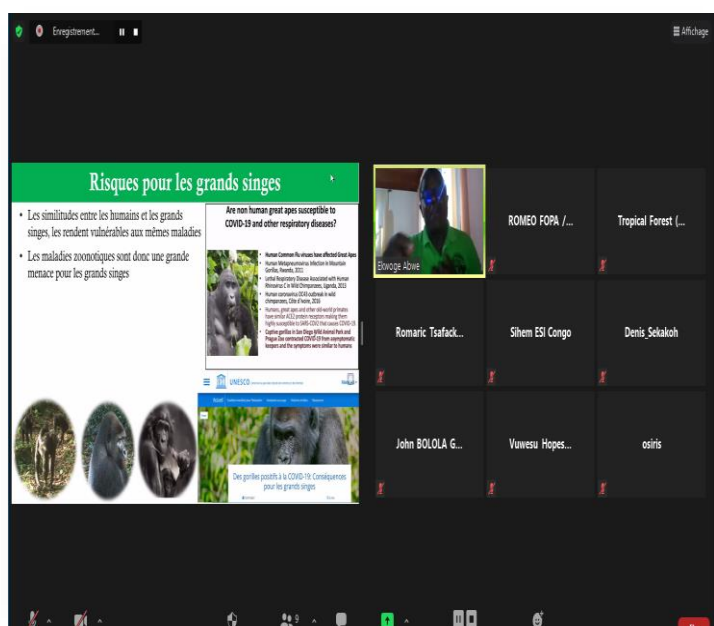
Enregistrement...

Affichage

Risques pour les grands singes

• Les similitudes entre les humains et les grands singes, les rendent vulnérables aux mêmes maladies

• Les maladies zoonotiques sont donc une grande menace pour les grands singes

Are non human great apes susceptible to COVID-19 and other respiratory diseases?

• Human Common Flu viruses have affected Great Apes
• Human Metapneumovirus Infection in Mountain Gorillas, Rwanda, 2011
• Lethal Respiratory Disease Associated with Human Rhinovirus C in Wild Chimpanzees, Uganda, 2013
• Human coronavirus OC43 outbreak in wild chimpanzees, Côte d'Ivoire, 2016
• Humans, great apes and other old-world primates have similar ACE2 protein receptors making them highly susceptible to SARS-COV2 that causes COVID-19.
• Captive gorillas in San Diego Wild Animal Park and Prague Zoo contracted COVID-19 from asymptomatic keepers and the symptoms were similar to humans

UNESCO

Accueil

Des gorilles positifs à la COVID-19: Conséquences pour les grands singes

Ekwoge Abwe

ROMEO FOPA /...

Tropical Forest (...

Romaric Tsafack...

Sihem ESI Congo

Denis_Sekakoh

John BOLOLA G...

Vuwesu Hopes...

osiris